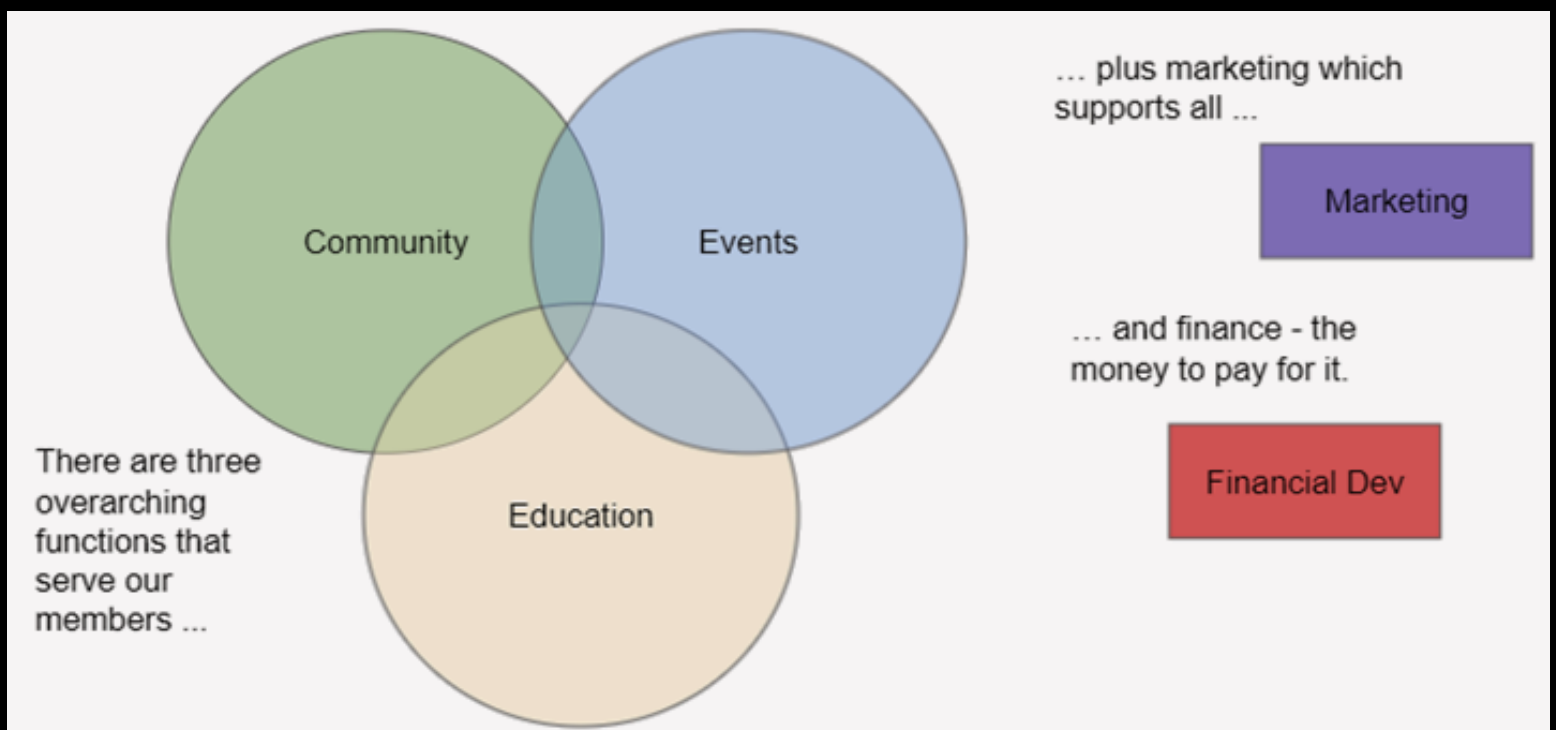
Community

Events

Education

There are three overarching functions that serve our members ...

… plus marketing which supports all ...

Marketing

… and finance - the money to pay for it.

Financial Dev